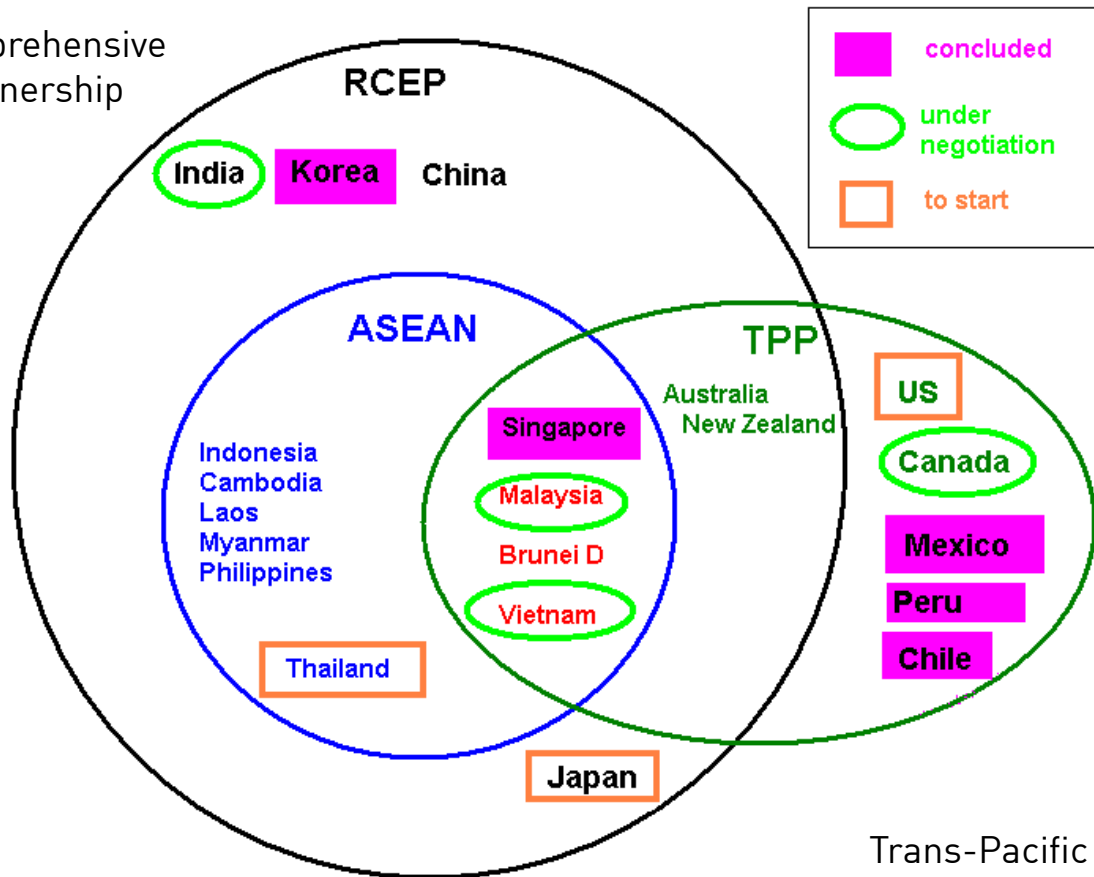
prehensive
nership

RCEP

India Korea China

concluded
under negotiation
to start

ASEAN

TPP

Australia
New Zealand

US

Canada

Mexico

Peru

Chile

Singapore

Malaysia

Brunei D

Vietnam

Indonesia
Cambodia
Laos
Myanmar
Philippines

Thailand

Japan

Trans-Pacific